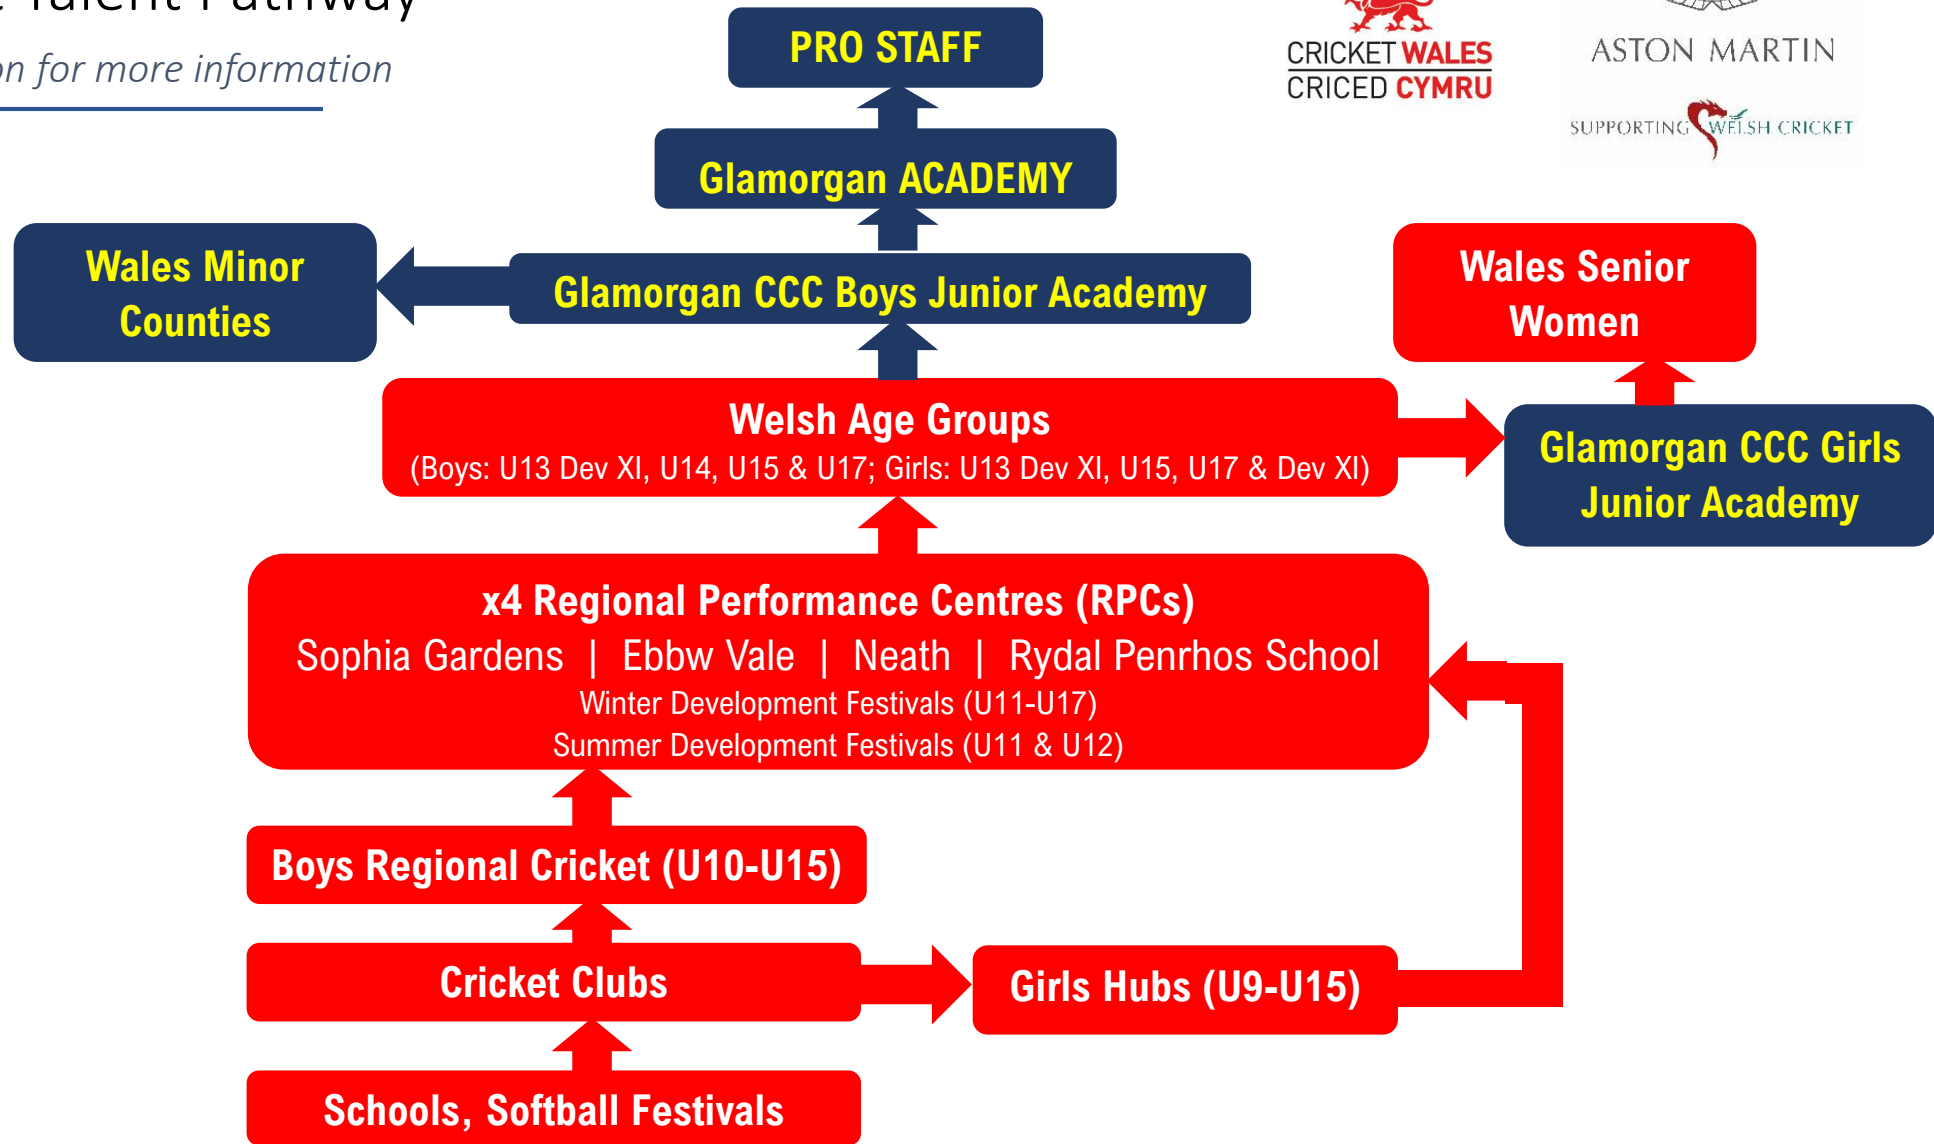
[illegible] Talent Pathway

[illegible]n for more information

PRO STAFF

CRICKET WALES
CRICED CYMRU

ASTON MARTIN

SUPPORTING WELSH CRICKET

Glamorgan ACADEMY

Wales Minor Counties

Glamorgan CCC Boys Junior Academy

Wales Senior Women

Welsh Age Groups
(Boys: U13 Dev XI, U14, U15 & U17; Girls: U13 Dev XI, U15, U17 & Dev XI)

Glamorgan CCC Girls Junior Academy

x4 Regional Performance Centres (RPCs)
Sophia Gardens | Ebbw Vale | Neath | Rydal Penrhos School
Winter Development Festivals (U11-U17)
Summer Development Festivals (U11 & U12)

Boys Regional Cricket (U10-U15)

Cricket Clubs

Girls Hubs (U9-U15)

Schools, Softball Festivals